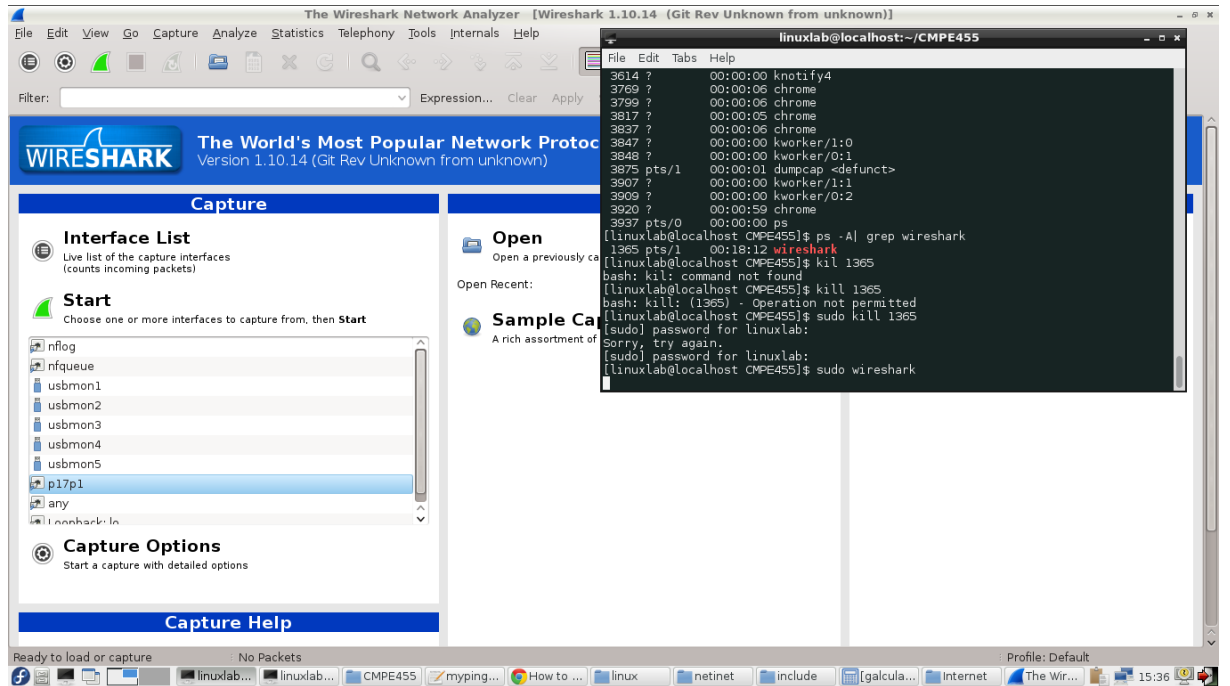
The Wireshark Network Analyzer [Wireshark 1.10.14 (Git Rev Unknown from unknown)]

File Edit View Go Capture Analyze Statistics Telephony Tools Internals Help

Filter: Expression... Clear Apply

WIRESHARK
The World's Most Popular Network Protoc
Version 1.10.14 (Git Rev Unknown from unknown)

Capture

Interface List
Live list of the capture interfaces (counts incoming packets)

Start
Choose one or more interfaces to capture from, then Start

nflog
nfqueue
usbmon1
usbmon2
usbmon3
usbmon4
usbmon5
p17p1
any
Loopback: lo

Capture Options
Start a capture with detailed options

Capture Help

Open
Open a previously ca

Open Recent:

Sample Ca
A rich assortment of

linuxlab@localhost:~/CMPE455

File Edit Tabs Help

3614 ? 00:00:00 knotify4
3769 ? 00:00:06 chrome
3799 ? 00:00:06 chrome
3817 ? 00:00:05 chrome
3837 ? 00:00:06 chrome
3847 ? 00:00:00 kworker/1:0
3848 ? 00:00:00 kworker/0:1
3875 pts/1 00:00:01 dumpcap <defunct>
3907 ? 00:00:00 kworker/1:1
3909 ? 00:00:00 kworker/0:2
3920 ? 00:00:59 chrome
3937 pts/0 00:00:00 ps
[linuxlab@localhost CMPE455]$ ps -A| grep wireshark
1365 pts/1 00:18:12 wireshark
[linuxlab@localhost CMPE455]$ kil 1365
bash: kil: command not found
[linuxlab@localhost CMPE455]$ kill 1365
bash: kill: (1365) - Operation not permitted
[linuxlab@localhost CMPE455]$ sudo kill 1365
[sudo] password for linuxlab:
Sorry, try again.
[sudo] password for linuxlab:
[linuxlab@localhost CMPE455]$ sudo wireshark

Ready to load or capture | No Packets | Profile: Default

linuxlab... linuxlab... CMPE455 myping... How to ... linux netinet include [galcula... Internet The Wir... 15:36